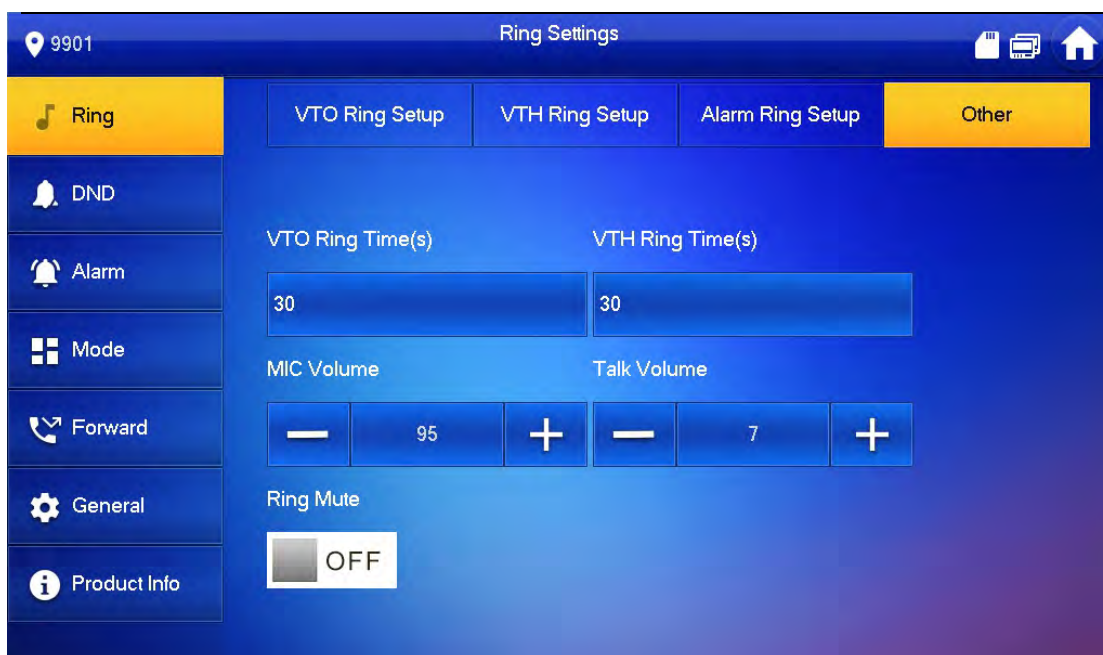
9901

Ring Settings

Ring

DND

Alarm

Mode

Forward

General

Product Info

VTO Ring Setup

VTH Ring Setup

Alarm Ring Setup

Other

VTO Ring Time(s)

30

VTH Ring Time(s)

30

MIC Volume

95

Talk Volume

7

Ring Mute

OFF